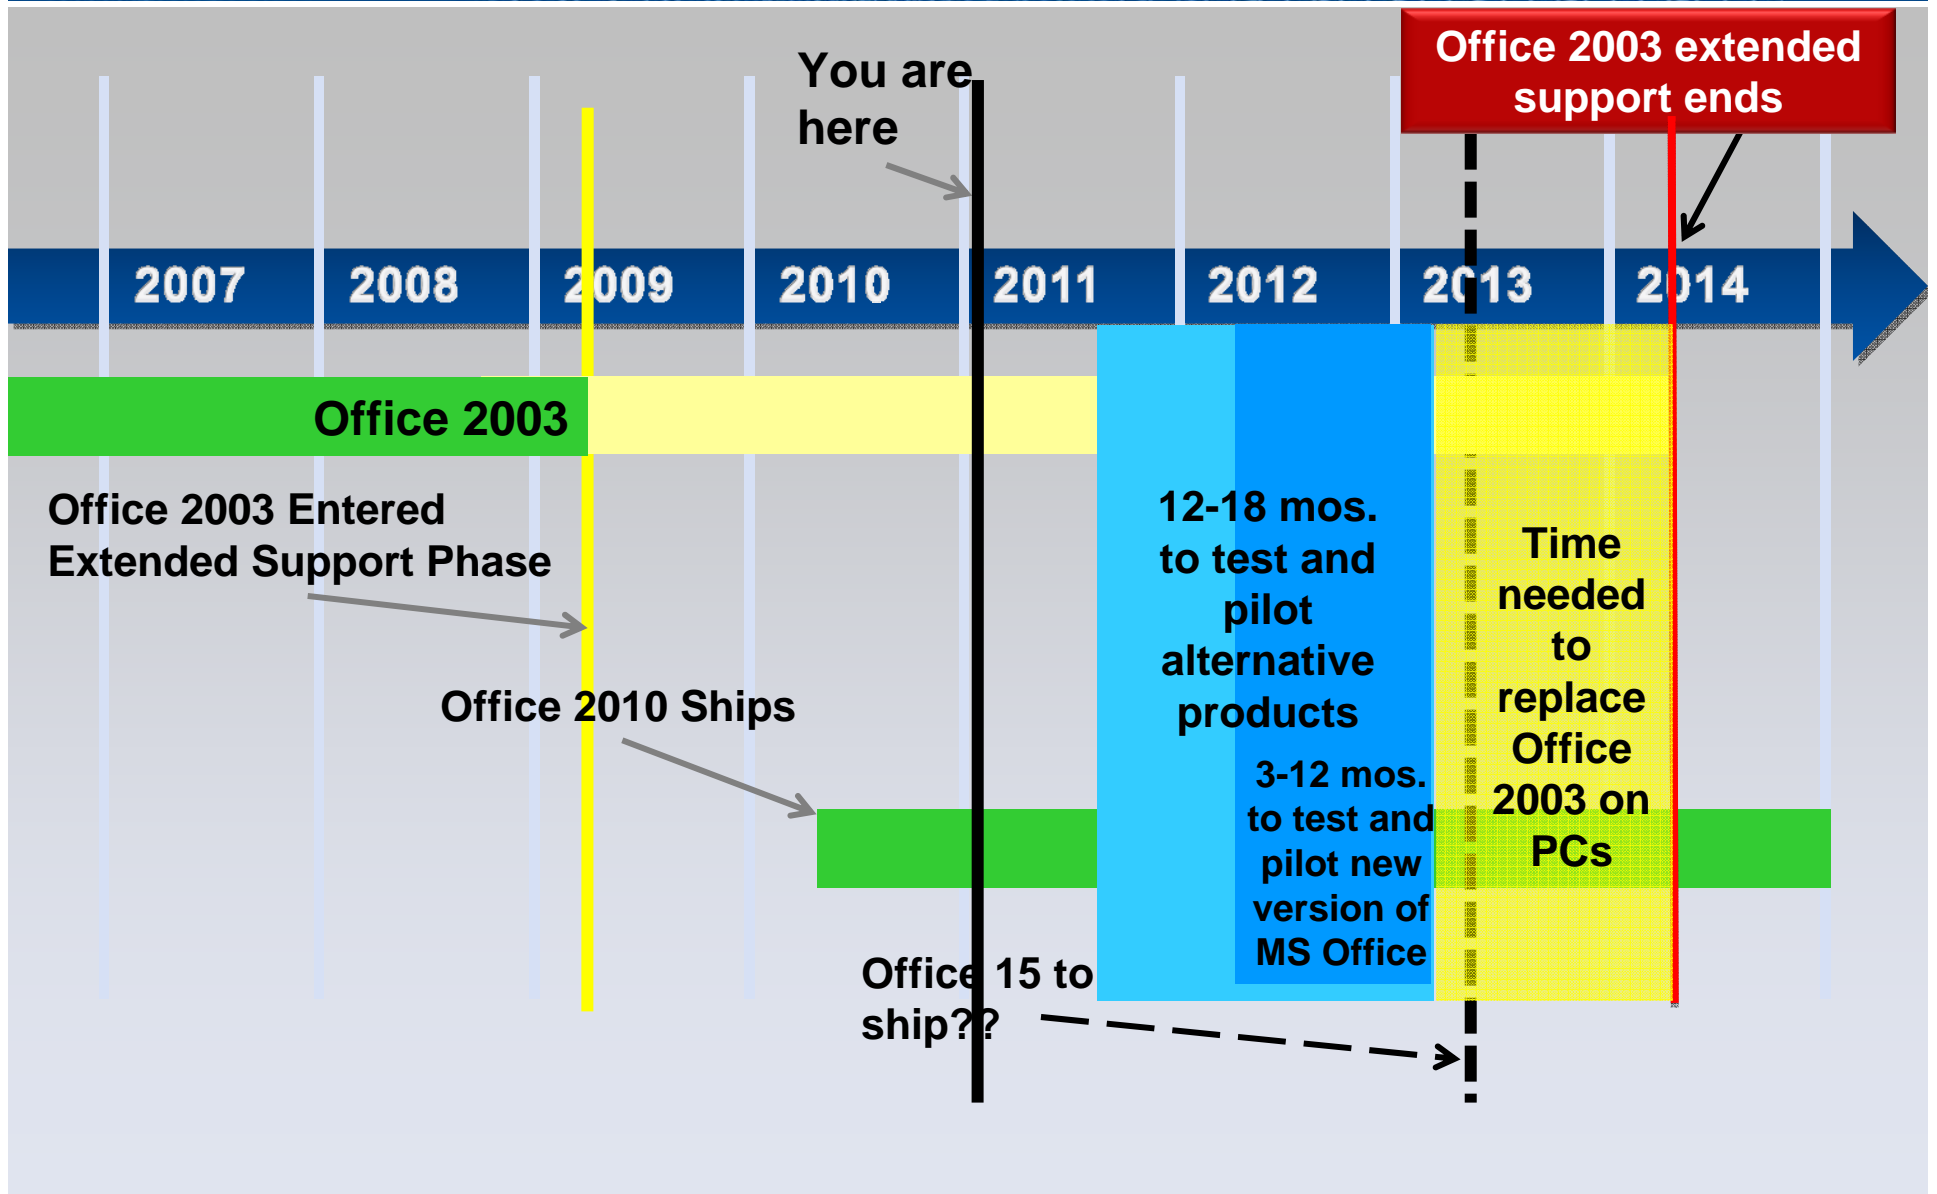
You are here

Office 2003 extended support ends

2007 2008 2009 2010 2011 2012 2013 2014

Office 2003

Office 2003 Entered Extended Support Phase

Office 2010 Ships

12-18 mos. to test and pilot alternative products

3-12 mos. to test and pilot new version of MS Office

Time needed to replace Office 2003 on PCs

Office 15 to ship??